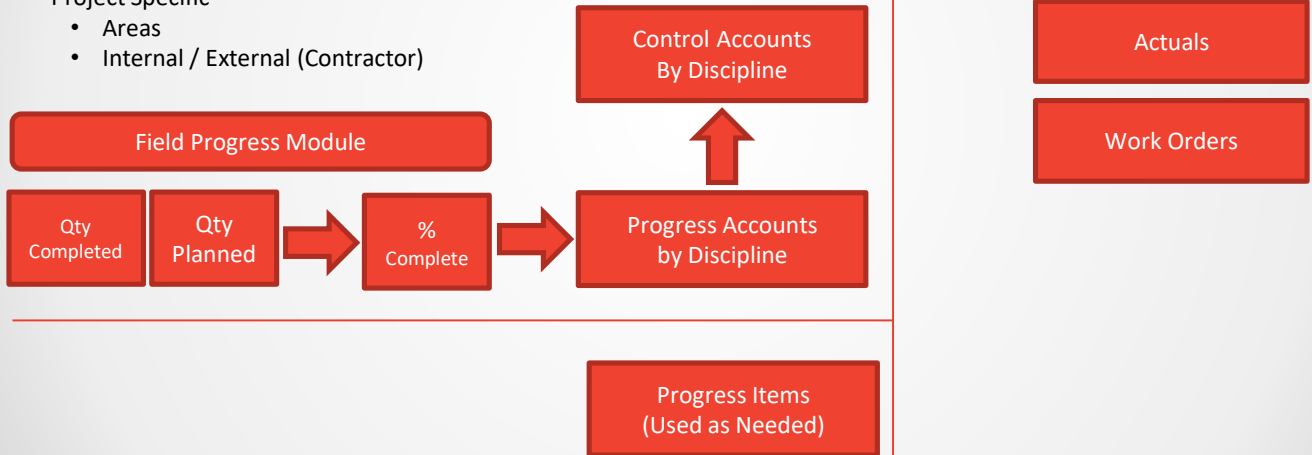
Project Specific
• Areas
• Internal / External (Contractor)

Control Accounts By Discipline

Actuals

Work Orders

Field Progress Module

Qty Completed

Qty Planned

% Complete

Progress Accounts by Discipline

Progress Items (Used as Needed)